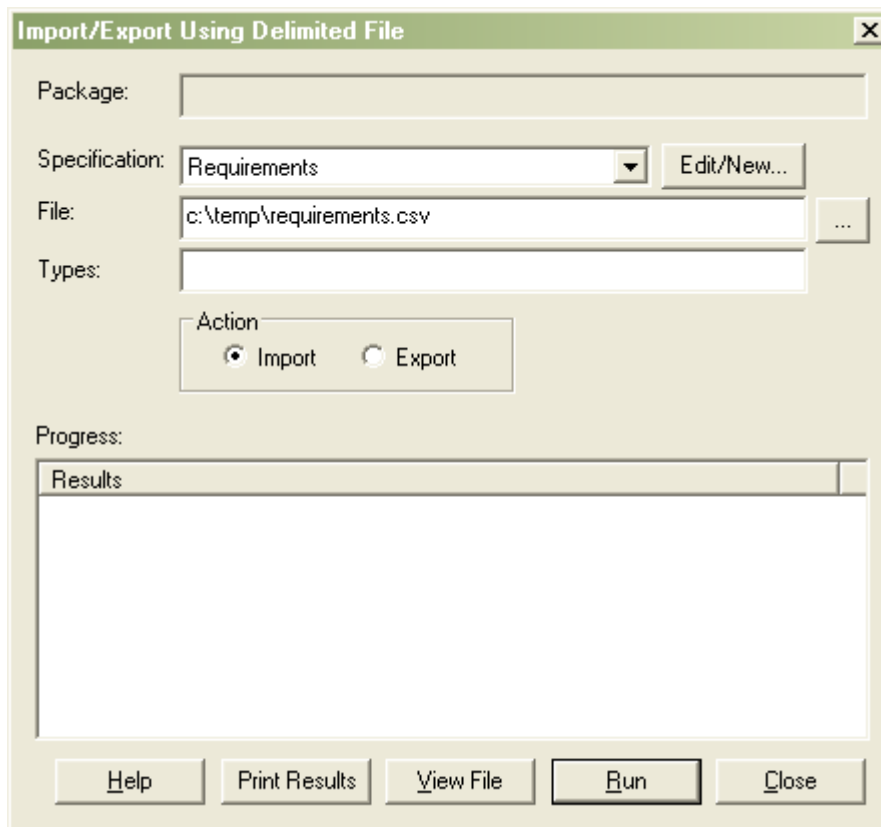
Import/Export Using Delimited File

X

Package:

Specification: Requirements

Edit/New...

File: c:\temp\requirements.csv

...

Types:

Action

Import

Export

Progress:

Results

Help

Print Results

View File

Run

Close